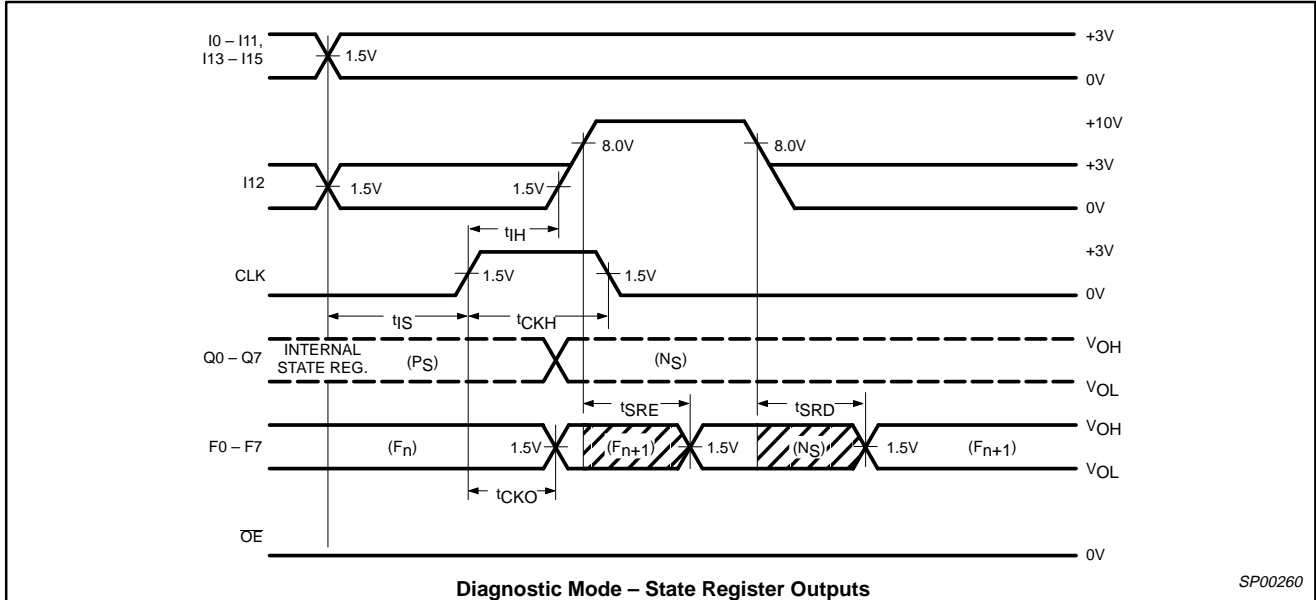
I0 – I11, I13 – I15

1.5V

+3V

0V

+10V

8.0V

8.0V

+3V

I12

1.5V

1.5V

0V

$t_{IH}$

+3V

CLK

1.5V

1.5V

0V

$t_{IS}$

$t_{CKH}$

Q0 – Q7

INTERNAL STATE REG.

$(P_S)$

$(N_S)$

$V_{OH}$

$V_{OL}$

$t_{SRE}$

$t_{SRD}$

F0 – F7

$(F_n)$

1.5V

$(F_{n+1})$

1.5V

$(N_S)$

1.5V

$(F_{n+1})$

$V_{OH}$

$V_{OL}$

$t_{CKO}$

$\overline{OE}$

0V

Diagnostic Mode – State Register Outputs

SP00260